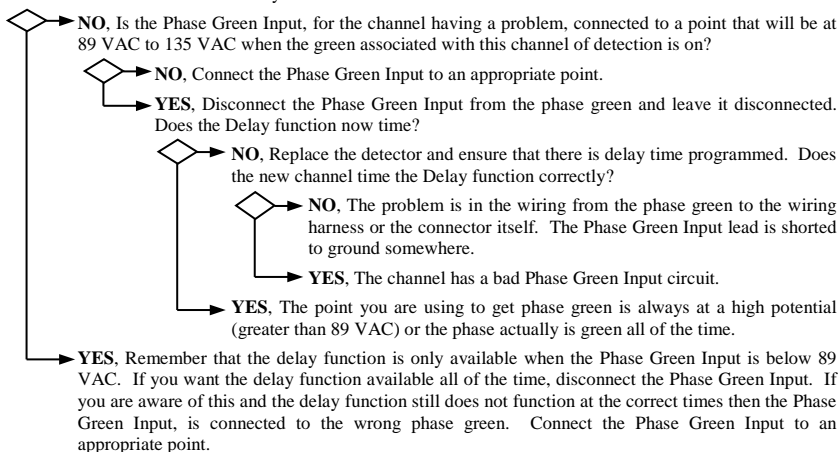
**NO**, Is the Phase Green Input, for the channel having a problem, connected to a point that will be at 89 VAC to 135 VAC when the green associated with this channel of detection is on?

**NO**, Connect the Phase Green Input to an appropriate point.

**YES**, Disconnect the Phase Green Input from the phase green and leave it disconnected. Does the Delay function now time?

**NO**, Replace the detector and ensure that there is delay time programmed. Does the new channel time the Delay function correctly?

**NO**, The problem is in the wiring from the phase green to the wiring harness or the connector itself. The Phase Green Input lead is shorted to ground somewhere.

**YES**, The channel has a bad Phase Green Input circuit.

**YES**, The point you are using to get phase green is always at a high potential (greater than 89 VAC) or the phase actually is green all of the time.

**YES**, Remember that the delay function is only available when the Phase Green Input is below 89 VAC. If you want the delay function available all of the time, disconnect the Phase Green Input. If you are aware of this and the delay function still does not function at the correct times then the Phase Green Input, is connected to the wrong phase green. Connect the Phase Green Input to an appropriate point.